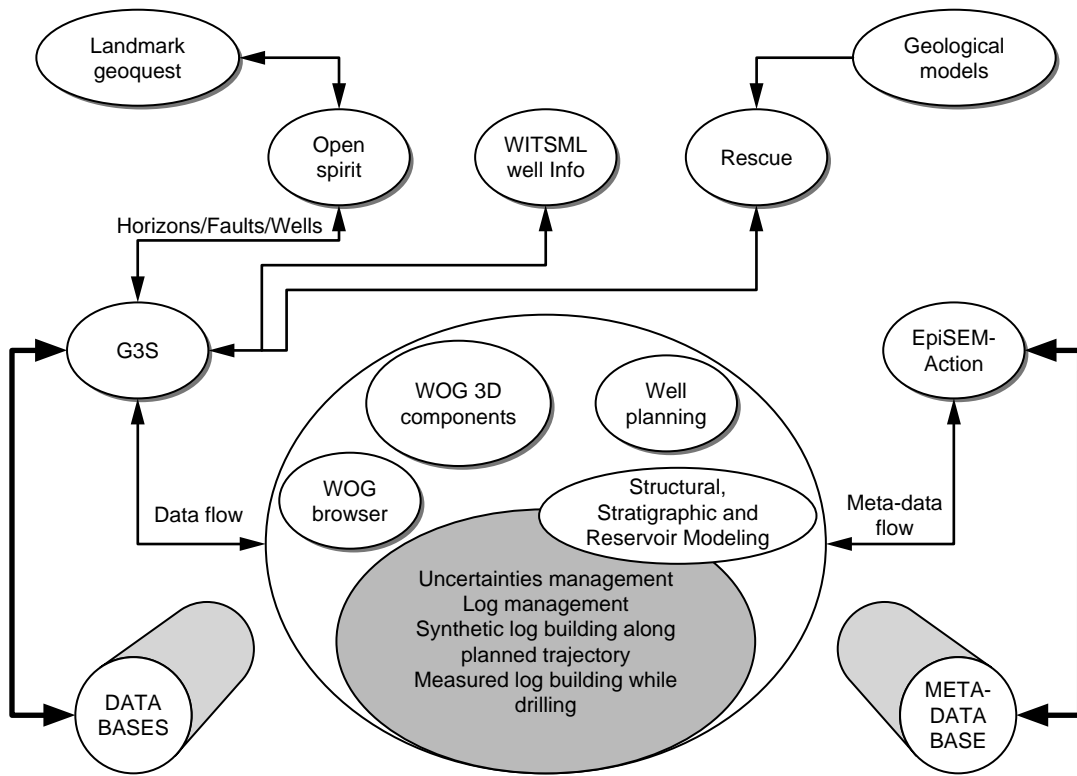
Landmark geoquest

Geological models

Open spirit

WITSML well Info

Rescue

Horizons/Faults/Wells

G3S

EpiSEM-Action

WOG 3D components

Well planning

WOG browser

Data flow

Structural, Stratigraphic and Reservoir Modeling

Meta-data flow

Uncertainties management
Log management
Synthetic log building along planned trajectory
Measured log building while drilling

DATA BASES

META-DATA BASE